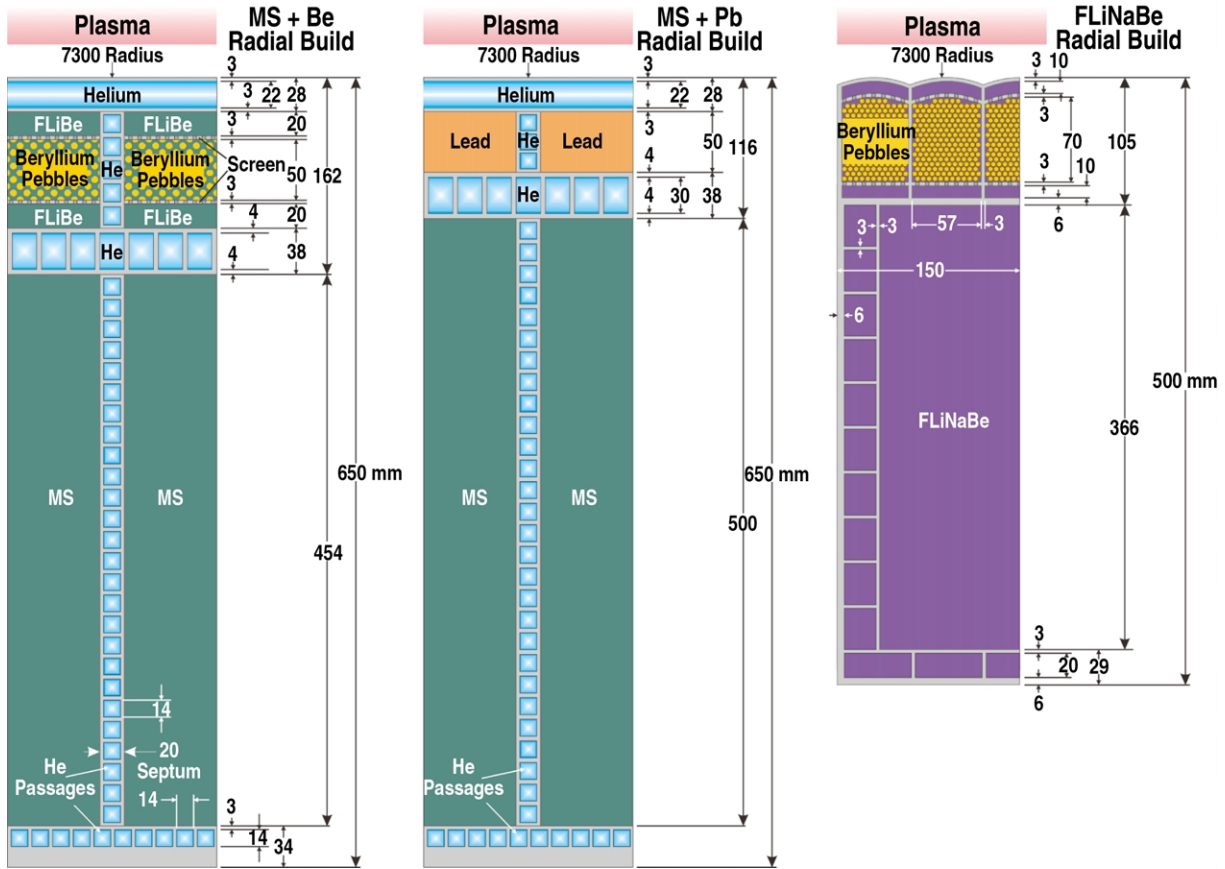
Plasma
7300 Radius
MS + Be Radial Build
Helium
FLiBe FLiBe
Beryllium Pebbles
He
Beryllium Pebbles
Screen
FLiBe FLiBe
He
3
3 22 28
3 20
50 162
3
4 20
38
4
650 mm
454
MS MS
14
20
He Passages
Septum
14
3
14 34

Plasma
7300 Radius
MS + Pb Radial Build
Helium
Lead
He
Lead
He
3
22 28
3
50 116
4
4 30 38
650 mm
500
MS MS
He Passages

Plasma
7300 Radius
FLiNaBe Radial Build
Beryllium Pebbles
3 10
3
70
105
3 10
6
3 3
57 3
150
6
500 mm
FLiNaBe
366
3
20 29
6